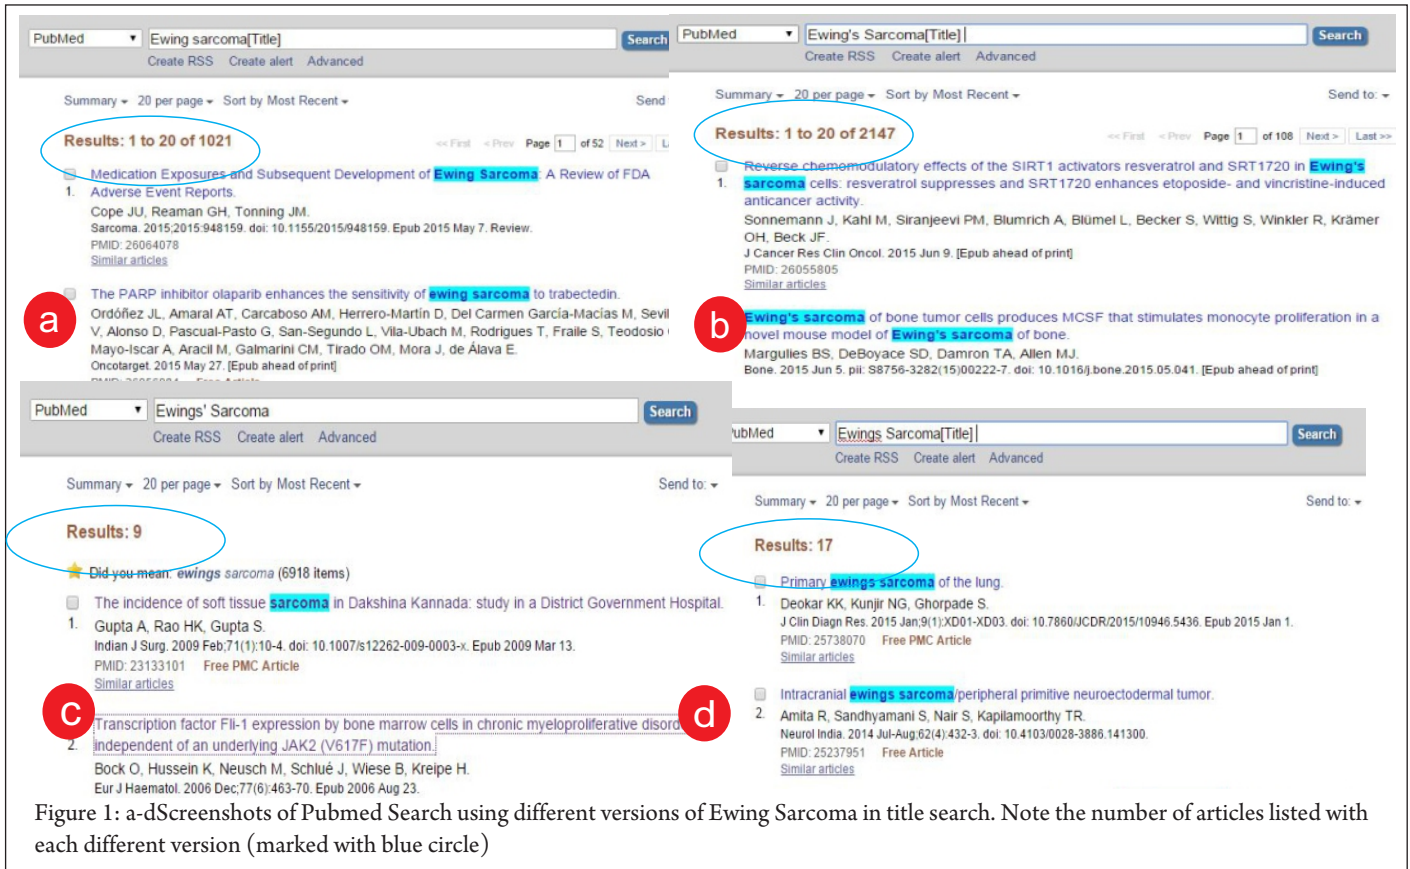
PubMed | Ewing sarcoma[Title] | Search
Create RSS Create alert Advanced

Summary 20 per page Sort by Most Recent Send

Results: 1 to 20 of 1021

<< First < Prev Page 1 of 52 Next > L

1. Medication Exposures and Subsequent Development of Ewing Sarcoma: A Review of FDA Adverse Event Reports.
Cope JU, Reaman GH, Tonning JM.
Sarcoma. 2015;2015:948159. doi: 10.1155/2015/948159. Epub 2015 May 7. Review.
PMID: 26064078
Similar articles

The PARP inhibitor olaparib enhances the sensitivity of ewing sarcoma to trabectedin.
Ordóñez JL, Amaral AT, Carcaboso AM, Herrero-Martín D, Del Carmen García-Macías M, Sevil V, Alonso D, Pascual-Pasto G, San-Segundo L, Vila-Ubach M, Rodrigues T, Fraile S, Teodosio Mayo-Iscar A, Aracil M, Galmarini CM, Tirado OM, Mora J, de Álava E.
Oncotarget. 2015 May 27. [Epub ahead of print]

a

PubMed | Ewing's Sarcoma[Title] | Search
Create RSS Create alert Advanced

Summary 20 per page Sort by Most Recent Send to:

Results: 1 to 20 of 2147

<< First < Prev Page 1 of 108 Next > Last >>

1. Reverse chemomodulatory effects of the SIRT1 activators resveratrol and SRT1720 in Ewing's sarcoma cells: resveratrol suppresses and SRT1720 enhances etoposide- and vincristine-induced anticancer activity.
Sonnemann J, Kahl M, Siranjeevi PM, Blumrich A, Blümel L, Becker S, Wittig S, Winkler R, Krämer OH, Beck JF.
J Cancer Res Clin Oncol. 2015 Jun 9. [Epub ahead of print]
PMID: 26055805
Similar articles

Ewing's sarcoma of bone tumor cells produces MCSF that stimulates monocyte proliferation in a novel mouse model of Ewing's sarcoma of bone.
Margulies BS, DeBoyace SD, Damron TA, Allen MJ.
Bone. 2015 Jun 5. pii: S8756-3282(15)00222-7. doi: 10.1016/j.bone.2015.05.041. [Epub ahead of print]

b

PubMed | Ewings' Sarcoma | Search
Create RSS Create alert Advanced

Summary 20 per page Sort by Most Recent Send to:

Results: 9

Did you mean: ewings sarcoma (6918 items)

1. The incidence of soft tissue sarcoma in Dakshina Kannada: study in a District Government Hospital.
Gupta A, Rao HK, Gupta S.
Indian J Surg. 2009 Feb;71(1):10-4. doi: 10.1007/s12262-009-0003-x. Epub 2009 Mar 13.
PMID: 23133101 Free PMC Article
Similar articles

c

2. Transcription factor Fli-1 expression by bone marrow cells in chronic myeloproliferative disord independent of an underlying JAK2 (V617F) mutation.
Bock O, Hussein K, Neusch M, Schlué J, Wiese B, Kreipe H.
Eur J Haematol. 2006 Dec;77(6):463-70. Epub 2006 Aug 23.

d

ubMed | Ewings Sarcoma[Title] | Search
Create RSS Create alert Advanced

Summary 20 per page Sort by Most Recent Send to:

Results: 17

1. Primary ewings sarcoma of the lung.
Deokar KK, Kunjir NG, Ghorpade S.
J Clin Diagn Res. 2015 Jan;9(1):XD01-XD03. doi: 10.7860/JCDR/2015/10946.5436. Epub 2015 Jan 1.
PMID: 25738070 Free PMC Article
Similar articles

2. Intracranial ewings sarcoma/peripheral primitive neuroectodermal tumor.
Amita R, Sandhyamani S, Nair S, Kapilamoorthy TR.
Neurol India. 2014 Jul-Aug;62(4):432-3. doi: 10.4103/0028-3886.141300.
PMID: 25237951 Free Article
Similar articles

Figure 1: a-dScreenshots of Pubmed Search using different versions of Ewing Sarcoma in title search. Note the number of articles listed with each different version (marked with blue circle)